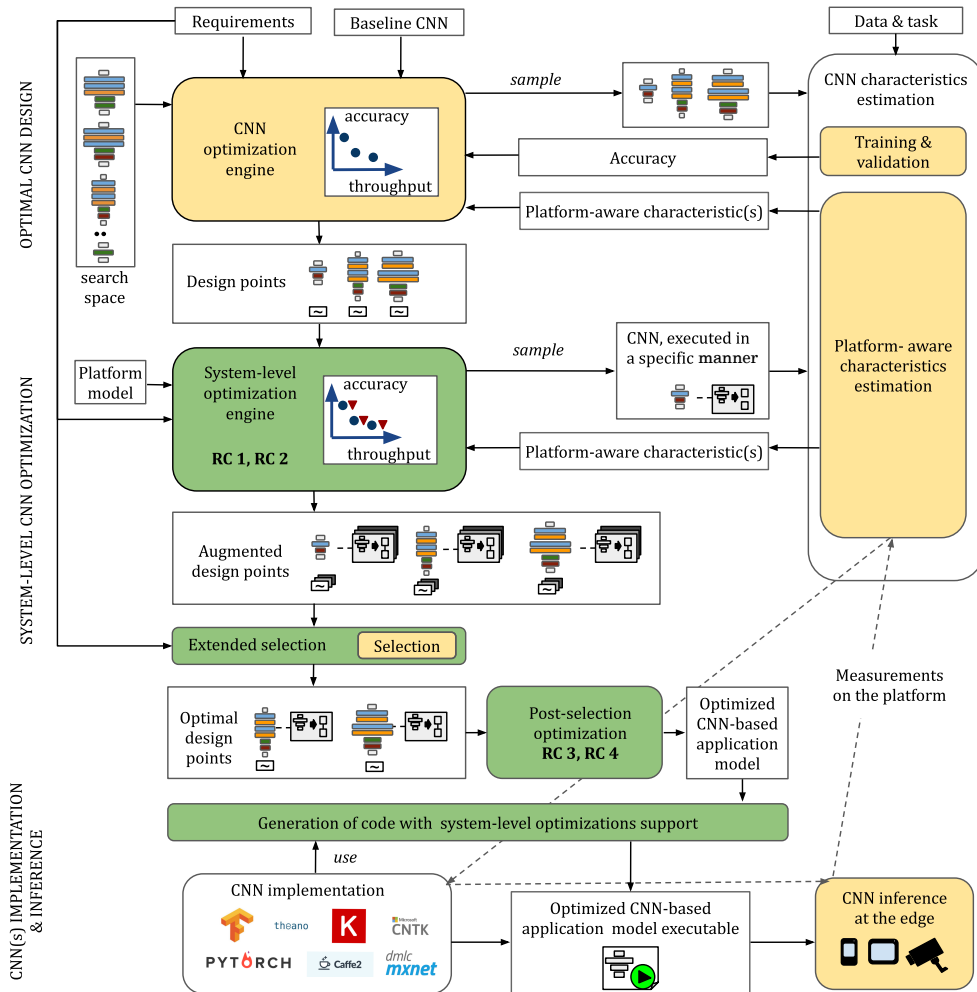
OPTIMAL CNN DESIGN

Requirements

Baseline CNN

Data & task

search space

CNN optimization engine

accuracy

throughput

sample

CNN characteristics estimation

Training & validation

Accuracy

Platform-aware characteristic(s)

Design points

SYSTEM-LEVEL CNN OPTIMIZATION

Platform model

System-level optimization engine

RC 1, RC 2

accuracy

throughput

sample

CNN, executed in a specific manner

Platform- aware characteristics estimation

Platform-aware characteristic(s)

Augmented design points

Extended selection

Selection

Measurements on the platform

Optimal design points

Post-selection optimization
RC 3, RC 4

Optimized CNN-based application model

CNN(s) IMPLEMENTATION & INFERENCE

Generation of code with system-level optimizations support

use

CNN implementation

theano

K

Microsoft CNTK

PYTORCH

Caffe2

dmlc mxnet

Optimized CNN-based application model executable

CNN inference at the edge